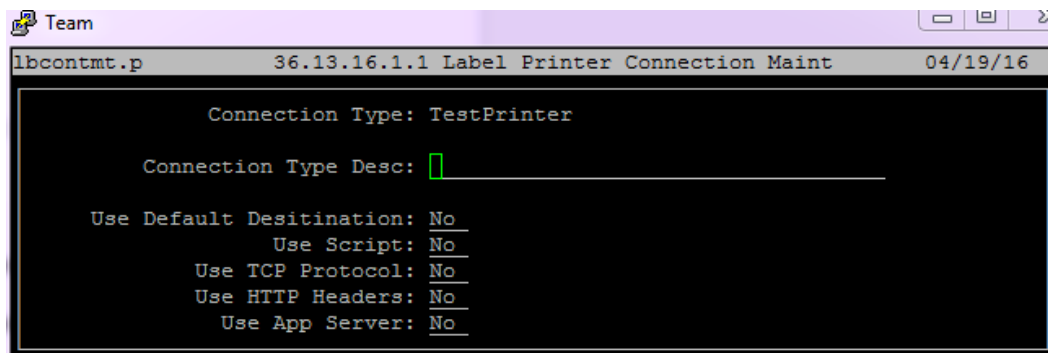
Team

lbcontmt.p 36.13.16.1.1 Label Printer Connection Maint 04/19/16

Connection Type: TestPrinter

Connection Type Desc:

Use Default Desitination: No
Use Script: No
Use TCP Protocol: No
Use HTTP Headers: No
Use App Server: No